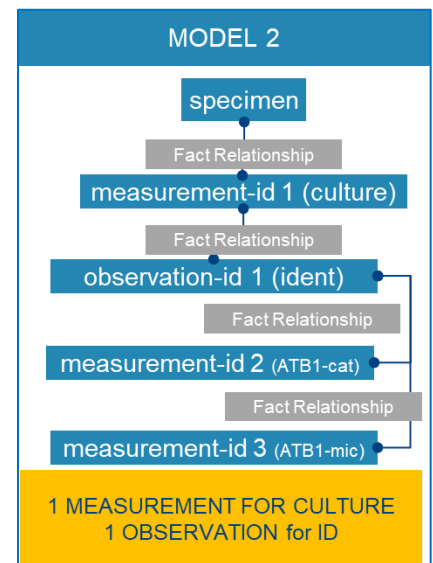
MODEL 2

specimen

Fact Relationship

measurement-id 1 (culture)

Fact Relationship

observation-id 1 (ident)

Fact Relationship

measurement-id 2 (ATB1-cat)

Fact Relationship

measurement-id 3 (ATB1-mic)

1 MEASUREMENT FOR CULTURE
1 OBSERVATION for ID